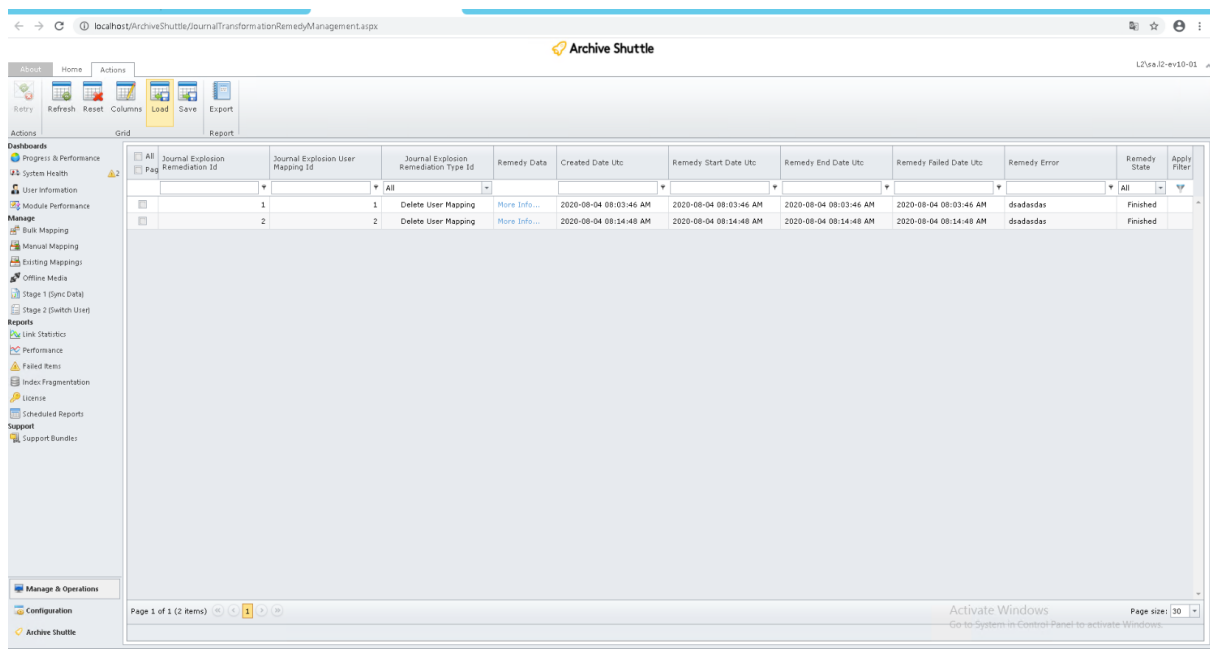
localhost/ArchiveShuttle/JournalTransformationRemedyManagement.aspx

Archive Shuttle

About Home Actions

L2\sa.l2-ev10-01

Retry Refresh Reset Columns Load Save Export

Actions Grid Report

Dashboards
Progress & Performance
System Health 2
User Information
Module Performance
Manage
Bulk Mapping
Manual Mapping
Existing Mappings
Offline Media
Stage 1 (Sync Data)
Stage 2 (Switch User)
Reports
Link Statistics
Performance
Failed Items
Index Fragmentation
License
Scheduled Reports
Support
Support Bundles

| All Pag | Journal Explosion Remediation Id | Journal Explosion User Mapping Id | Journal Explosion Remediation Type Id | Remedy Data | Created Date Utc | Remedy Start Date Utc | Remedy End Date Utc | Remedy Failed Date Utc | Remedy Error | Remedy State | Apply Filter |
|---|---|---|---|---|---|---|---|---|---|---|---|
| | | | All | | | | | | | All | |
| | 1 | 1 | Delete User Mapping | More Info... | 2020-08-04 08:03:46 AM | 2020-08-04 08:03:46 AM | 2020-08-04 08:03:46 AM | 2020-08-04 08:03:46 AM | dsadasdas | Finished | |
| | 2 | 2 | Delete User Mapping | More Info... | 2020-08-04 08:14:48 AM | 2020-08-04 08:14:48 AM | 2020-08-04 08:14:48 AM | 2020-08-04 08:14:48 AM | dsadasdas | Finished | |

Page 1 of 1 (2 items) 1

Activate Windows
Go to System in Control Panel to activate Windows.

Page size: 30

Manage & Operations
Configuration
Archive Shuttle